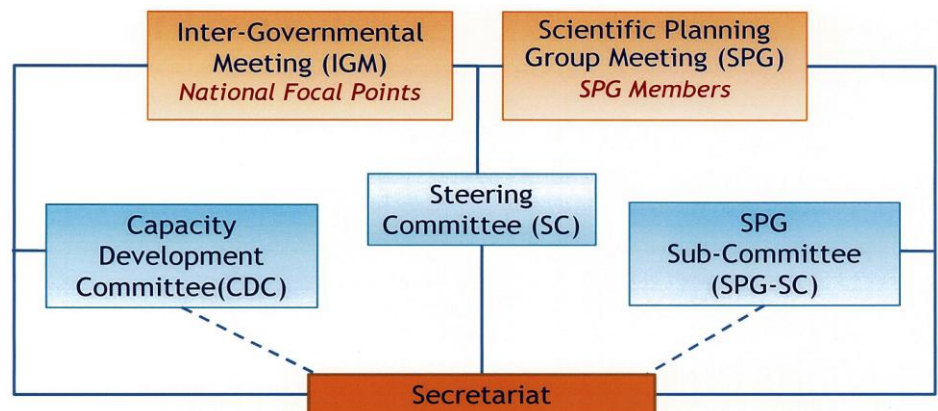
Inter-Governmental Meeting (IGM)
National Focal Points

Scientific Planning Group Meeting (SPG)
SPG Members

Steering Committee (SC)

Capacity Development Committee(CDC)

SPG Sub-Committee (SPG-SC)

Secretariat